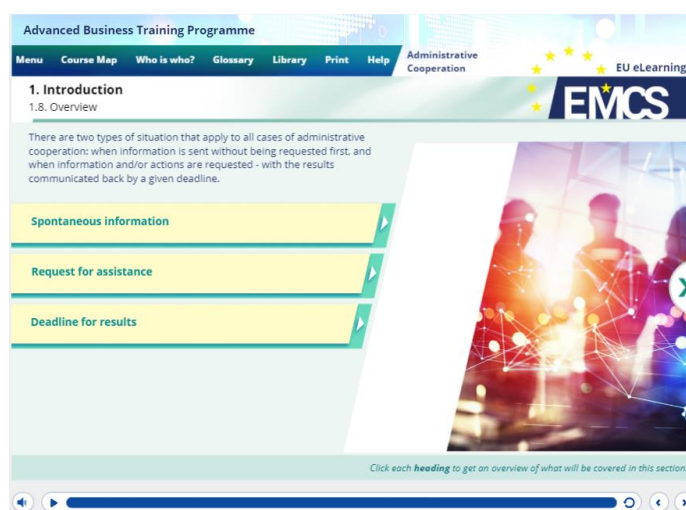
Advanced Business Training Programme

Menu Course Map Who is who? Glossary Library Print Help

Administrative Cooperation

EU eLearning

1. Introduction
1.8. Overview

EMCS

There are two types of situation that apply to all cases of administrative cooperation: when information is sent without being requested first, and when information and/or actions are requested - with the results communicated back by a given deadline.

Spontaneous information

Request for assistance

Deadline for results

Click each heading to get an overview of what will be covered in this section